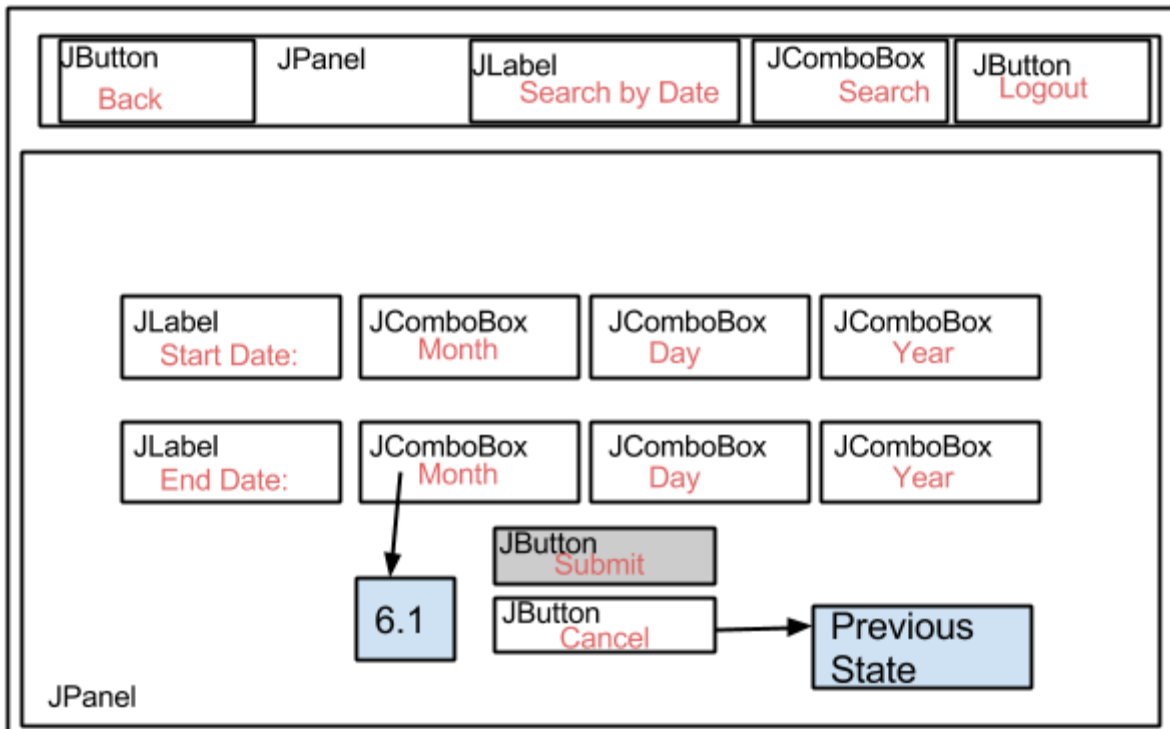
JButton
Back

JPanel

JLabel
Search by Date

JComboBox
Search

JButton
Logout

JLabel
Start Date:

JComboBox
Month

JComboBox
Day

JComboBox
Year

JLabel
End Date:

JComboBox
Month

JComboBox
Day

JComboBox
Year

JButton
Submit

6.1

JButton
Cancel

Previous State

JPanel